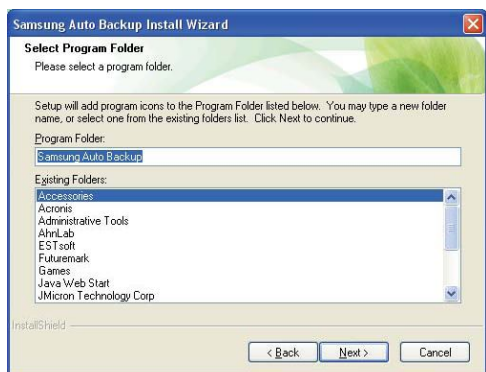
Samsung Auto Backup Install Wizard

Select Program Folder

Please select a program folder.

Setup will add program icons to the Program Folder listed below. You may type a new folder name, or select one from the existing folders list. Click Next to continue.

Program Folder:

Samsung Auto Backup

Existing Folders:

Accessories
Acronis
Administrative Tools
AhnLab
ESTsoft
Futuremark
Games
Java Web Start
JMicron Technology Corp

InstallShield

< Back

Next >

Cancel